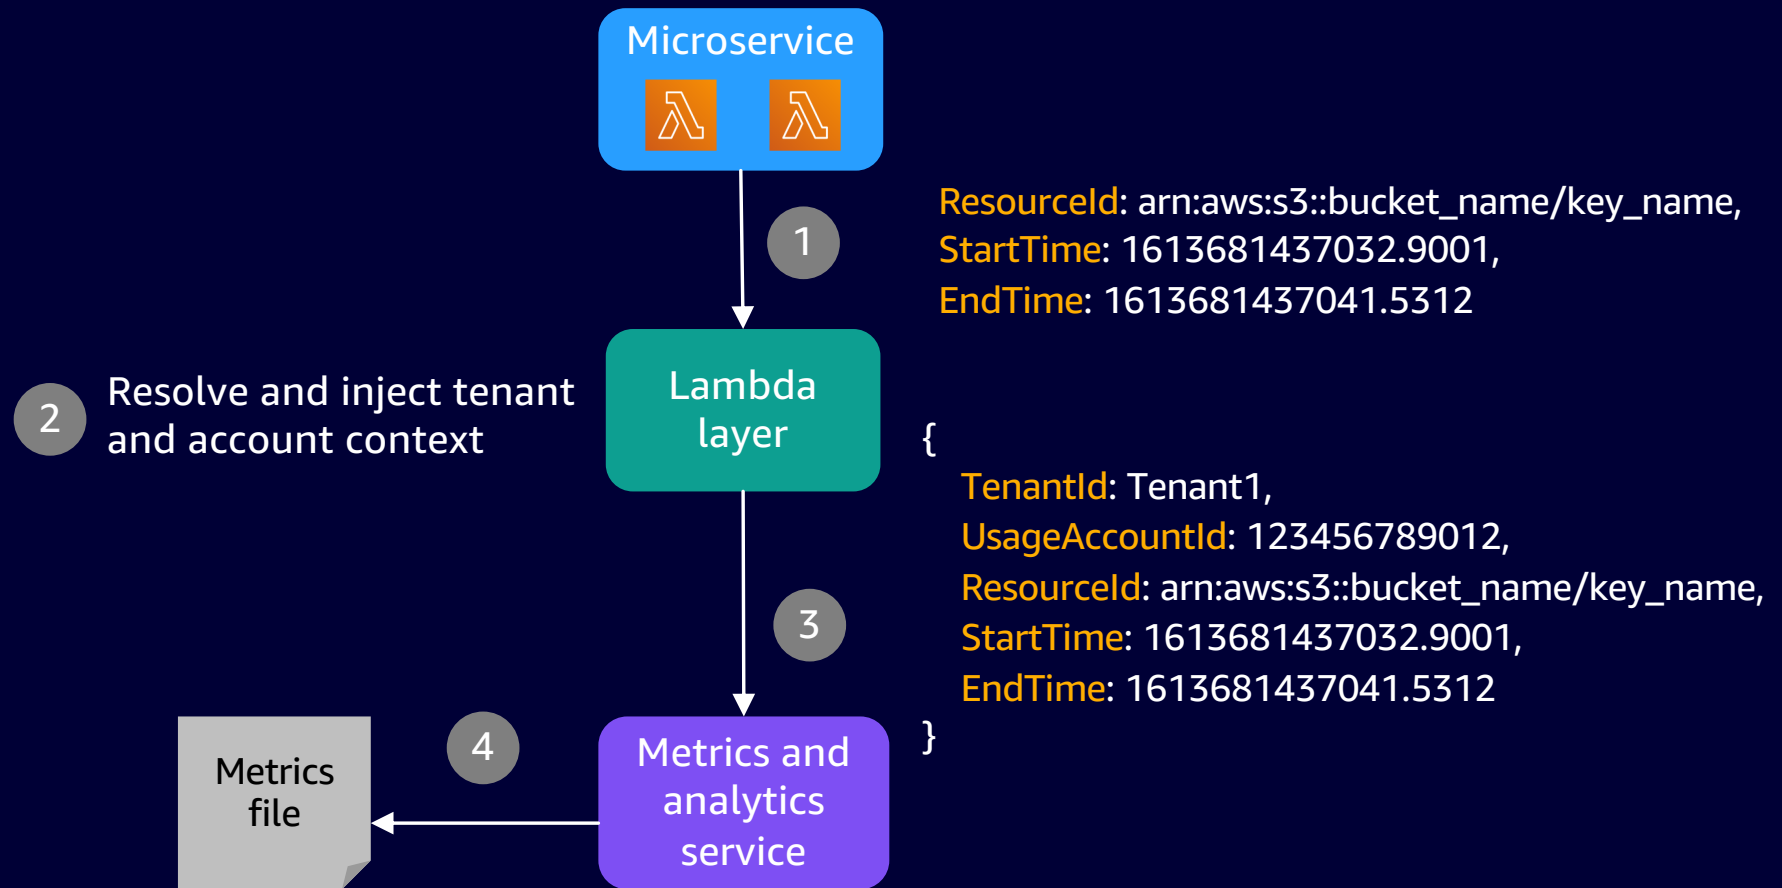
Microservice

1

ResourceId: arn:aws:s3::bucket_name/key_name,
StartTime: 1613681437032.9001,
EndTime: 1613681437041.5312

2 Resolve and inject tenant and account context

Lambda layer

{
TenantId: Tenant1,
UsageAccountId: 123456789012,
ResourceId: arn:aws:s3::bucket_name/key_name,
StartTime: 1613681437032.9001,
EndTime: 1613681437041.5312
}

3

4

Metrics file

Metrics and analytics service